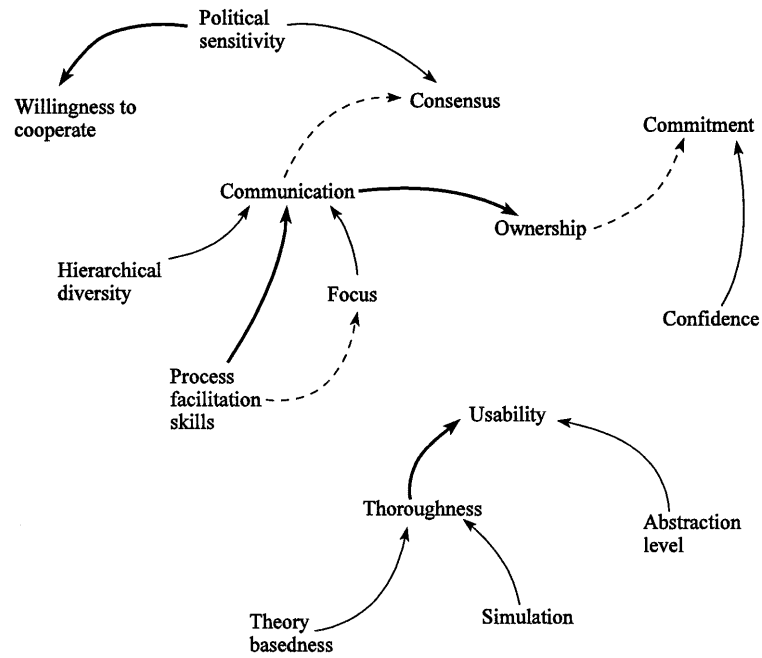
Political sensitivity

Willingness to cooperate

Consensus

Commitment

Communication

Ownership

Hierarchical diversity

Focus

Confidence

Process facilitation skills

Usability

Thoroughness

Abstraction level

Theory basedness

Simulation